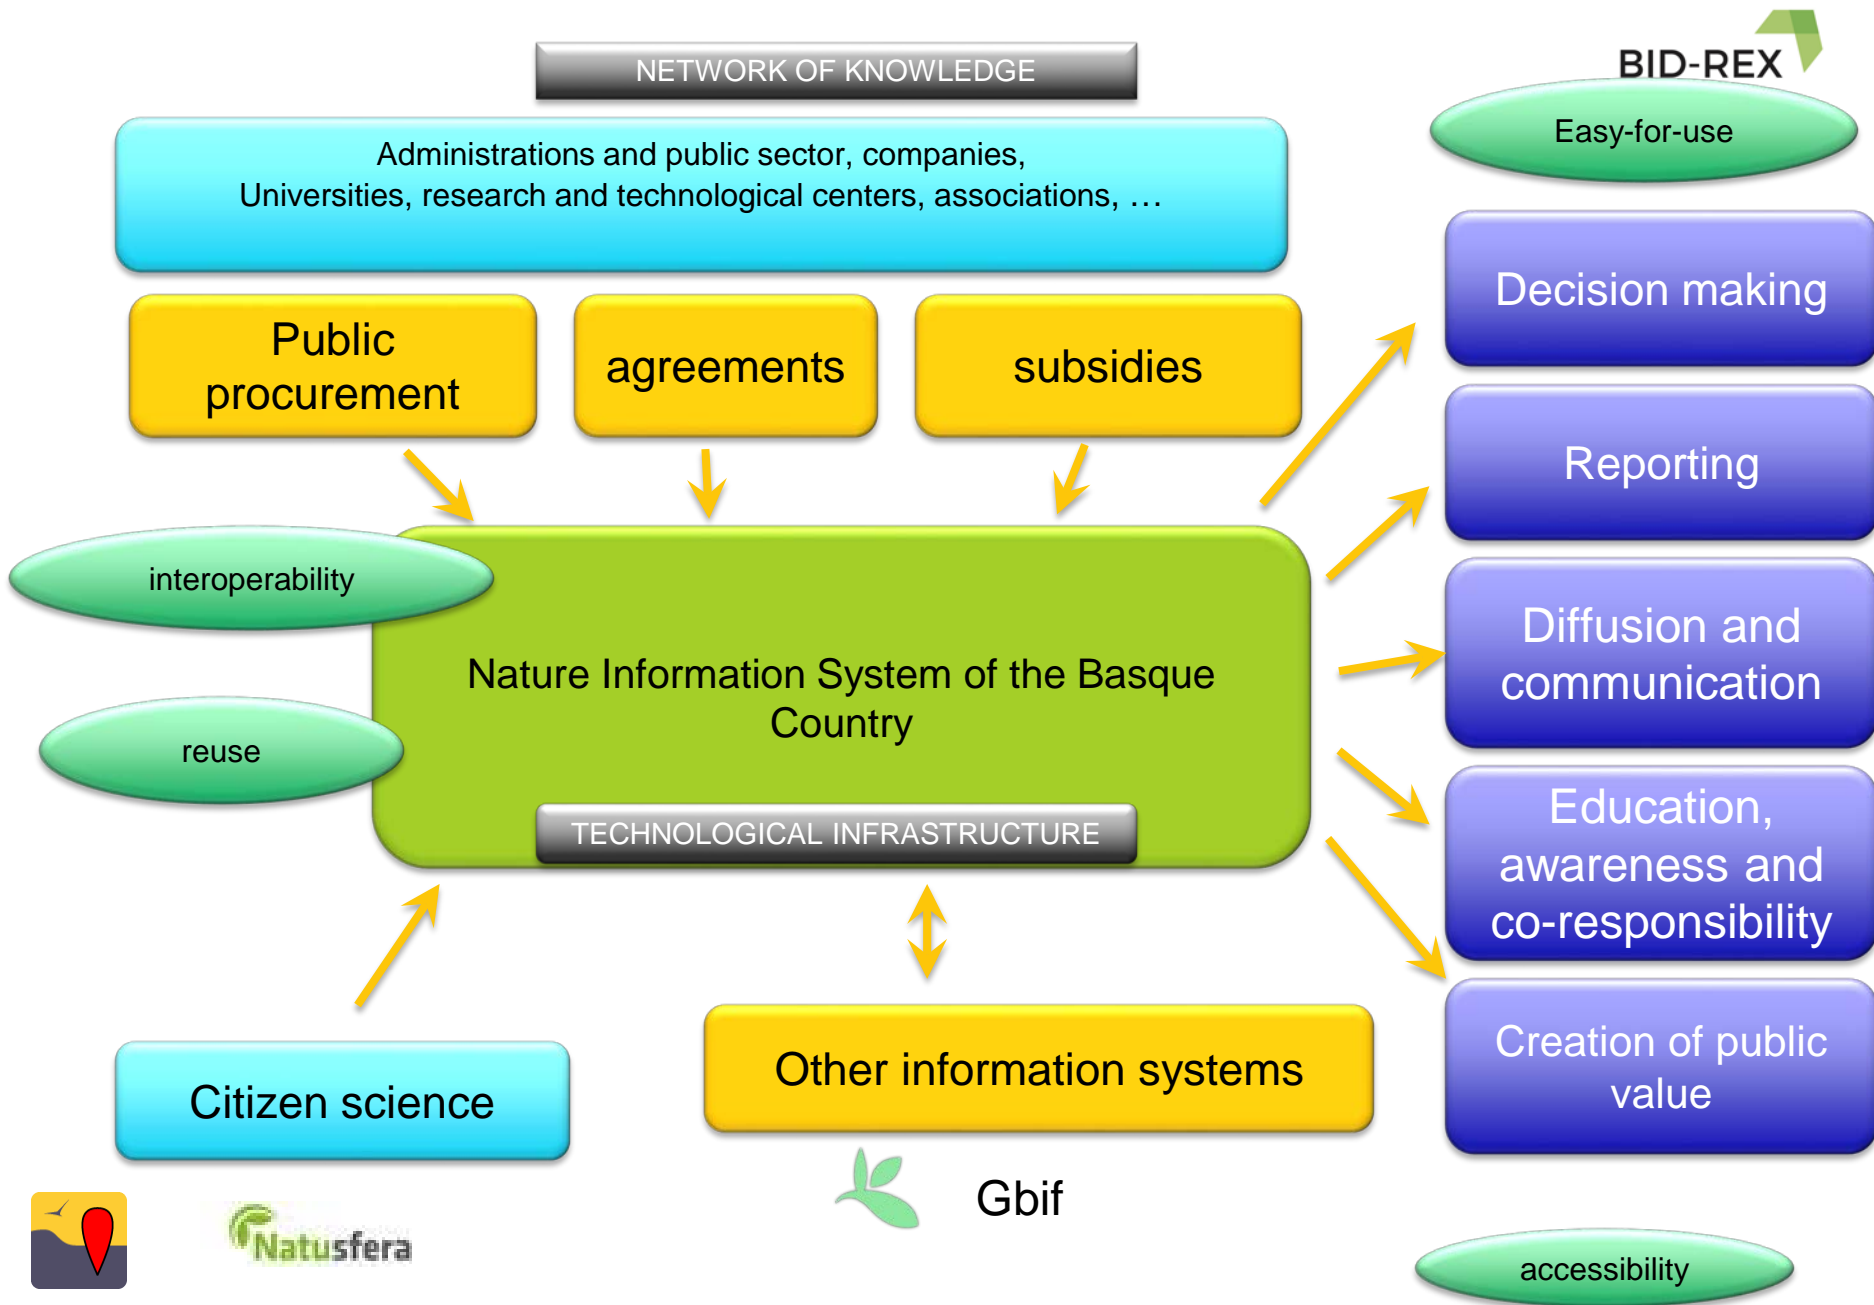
BID-REX

NETWORK OF KNOWLEDGE

Easy-for-use

Administrations and public sector, companies, Universities, research and technological centers, associations, …

Public procurement

agreements

subsidies

Decision making

Reporting

interoperability

Nature Information System of the Basque Country

reuse

TECHNOLOGICAL INFRASTRUCTURE

Diffusion and communication

Education, awareness and co-responsibility

Creation of public value

Citizen science

Other information systems

Gbif

Natusfera

accessibility